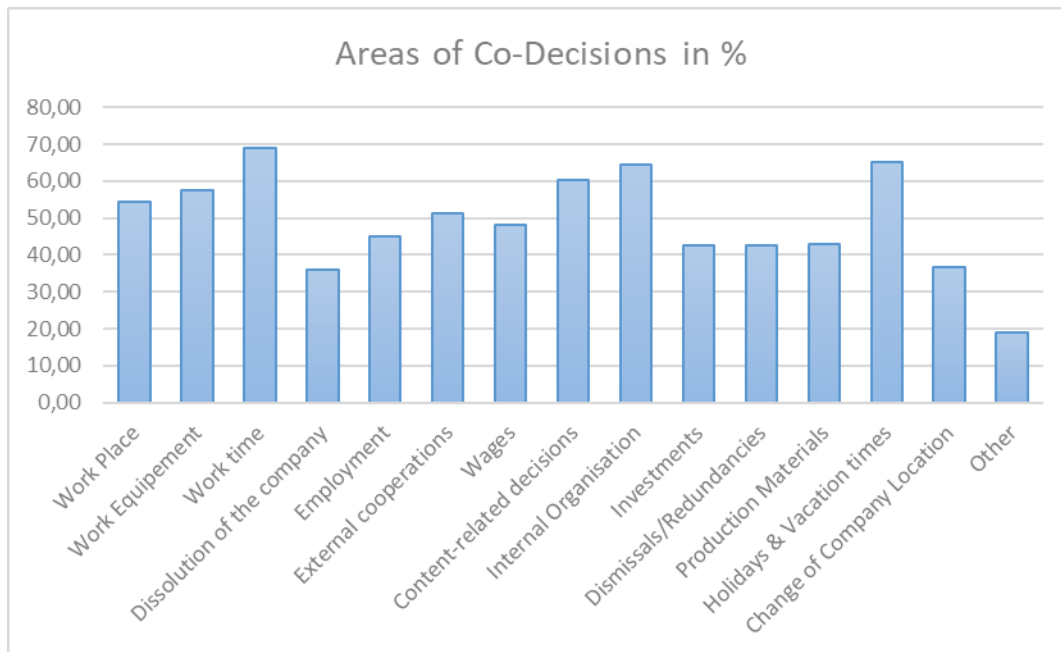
Areas of Co-Decisions in %

80,00
70,00
60,00
50,00
40,00
30,00
20,00
10,00
0,00

Work Place
Work Equipement
Work time
Dissolution of the company
Employment
External cooperations
Wages
Content-related decisions
Internal Organisation
Investments
Dismissals/Redundancies
Production Materials
Holidays & Vacation times
Change of Company Location
Other